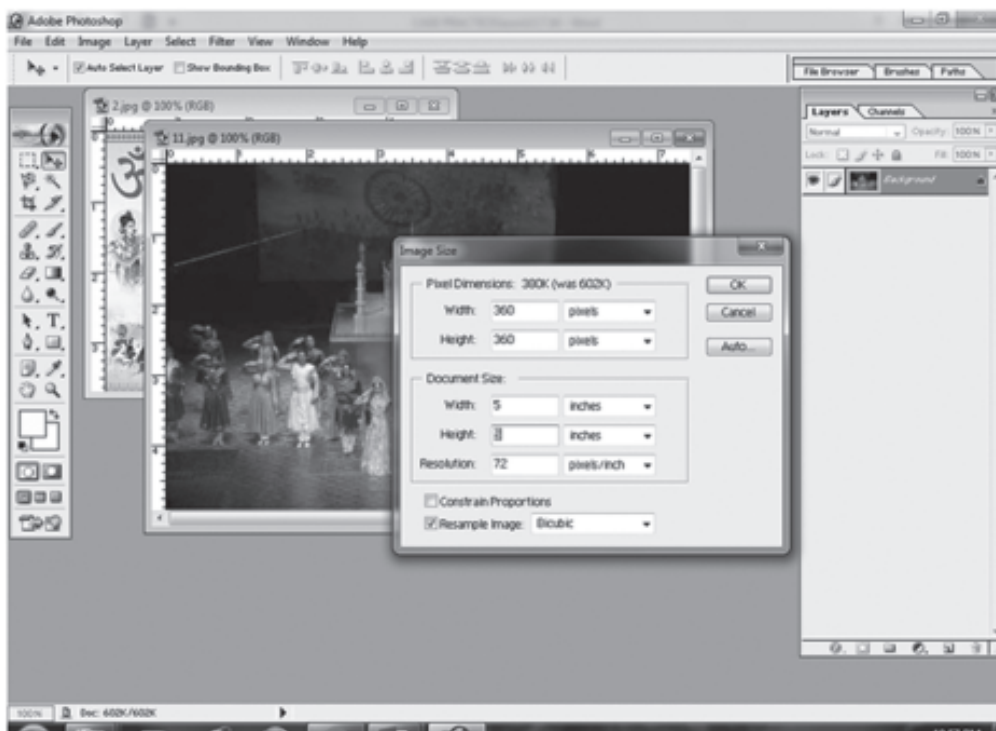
Adobe Photoshop

File Edit Image Layer Select Filter View Window Help

Auto Select Layer Show Bounding Box

File Browser Brushes Paths

2.jpg @ 100% (RGB)

11.jpg @ 100% (RGB)

Image Size

Pixel Dimensions: 380K (was 602K)

Width: 360 pixels

Height: 360 pixels

Document Size:

Width: 5 inches

Height: 5 inches

Resolution: 72 pixels/inch

Constrain Proportions

Resample Image: Bicubic

OK

Cancel

Auto...

Layers Channels

Normal Opacity: 100%

Lock: Fill: 100%

Background

100% Doc: 602K/602K